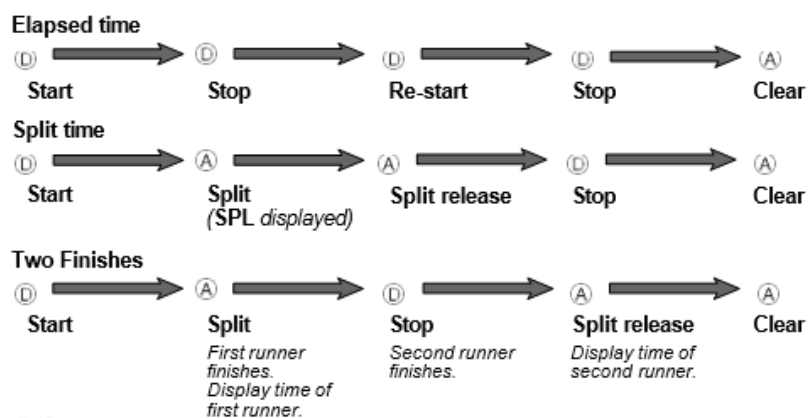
Elapsed time

Ⓓ Start → Ⓓ Stop → Ⓓ Re-start → Ⓓ Stop → Ⓐ Clear

Split time

Ⓓ Start → Ⓐ Split (SPL displayed) → Ⓐ Split release → Ⓓ Stop → Ⓐ Clear

Two Finishes

Ⓓ Start → Ⓐ Split → Ⓓ Stop → Ⓐ Split release → Ⓐ Clear

First runner finishes. Display time of first runner.

Second runner finishes.

Display time of second runner.